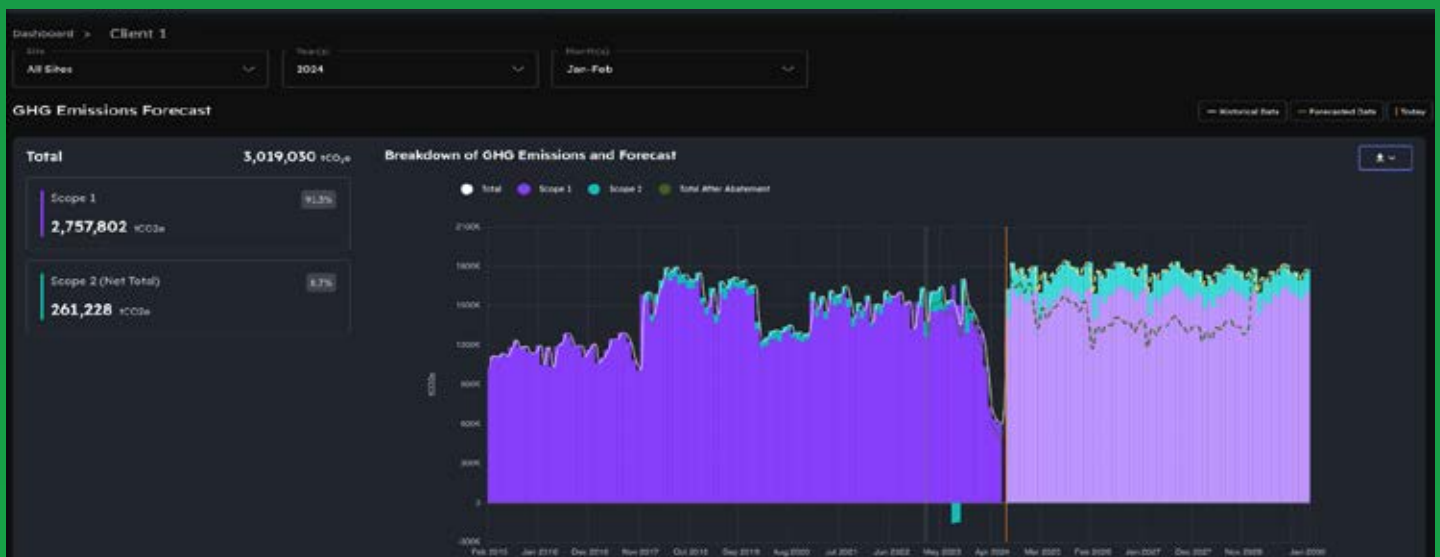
Dashboard > Client 1

Site
All Sites

Year(s)
2024

Month(s)
Jan-Feb

GHG Emissions Forecast

— Historical Data
-- Forecasted Data
| Today

Total
3,019,030 $tCO_2e$

Scope 1
91.3%
2,757,802 tCO2e

Scope 2 (Net Total)
8.7%
261,228 tCO2e

Breakdown of GHG Emissions and Forecast

Total
Scope 1
Scope 2
Total After Abatement

2100K
1800K
1500K
1200K
900K
600K
300K
0
-300K

tCO2e

Feb 2015
Jan 2016
Dec 2016
Nov 2017
Oct 2018
Sep 2019
Aug 2020
Jul 2021
Jun 2022
May 2023
Apr 2024
Mar 2025
Feb 2026
Jan 2027
Dec 2027
Nov 2028
Jan 2030